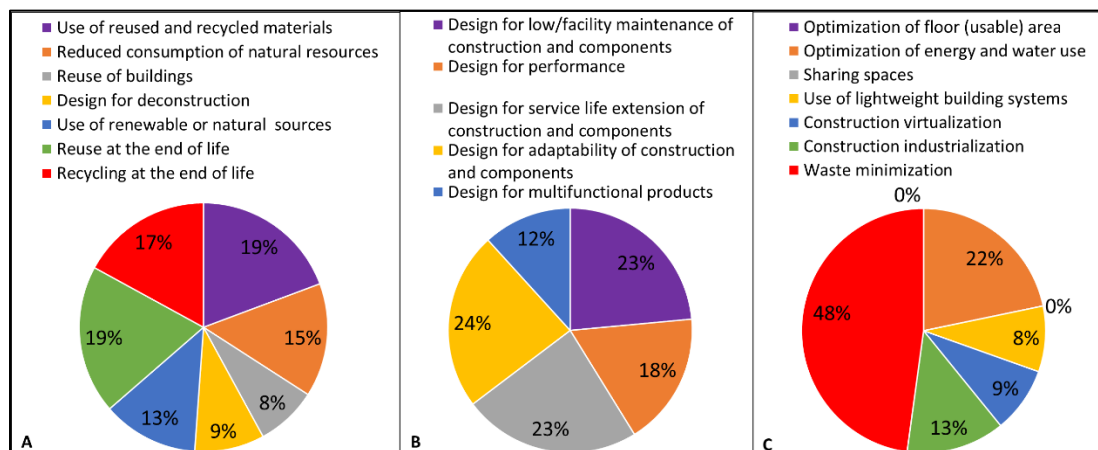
Use of reused and recycled materials
Reduced consumption of natural resources
Reuse of buildings
Design for deconstruction
Use of renewable or natural sources
Reuse at the end of life
Recycling at the end of life

17%
19%
19%
15%
13%
8%
9%

A

Design for low/facility maintenance of construction and components
Design for performance
Design for service life extension of construction and components
Design for adaptability of construction and components
Design for multifunctional products

12%
23%
24%
18%
23%

B

Optimization of floor (usable) area
Optimization of energy and water use
Sharing spaces
Use of lightweight building systems
Construction virtualization
Construction industrialization
Waste minimization

0%
22%
0%
48%
8%
9%
13%

C